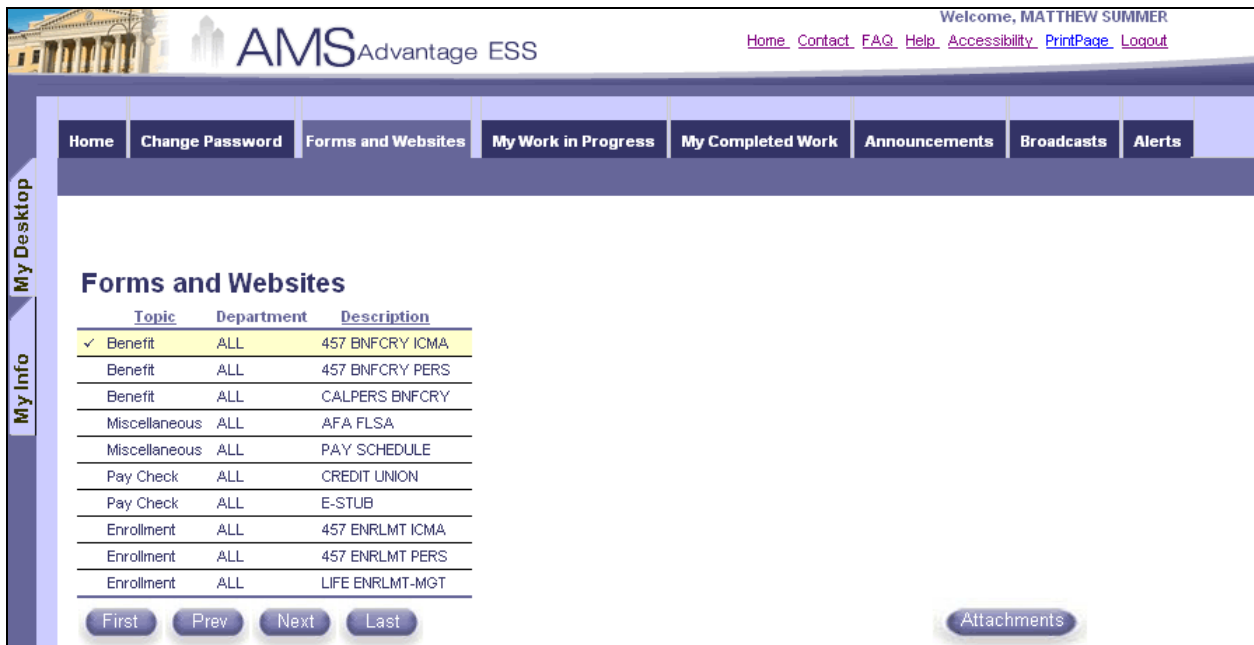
AMS Advantage ESS

Welcome, MATTHEW SUMMER

Home Contact FAQ Help Accessibility PrintPage Logout

Home | Change Password | Forms and Websites | My Work in Progress | My Completed Work | Announcements | Broadcasts | Alerts

My Desktop

My Info

Forms and Websites

| | Topic | Department | Description |
|---|---|---|---|
| ✓ | Benefit | ALL | 457 BNFCRY ICMA |
| | Benefit | ALL | 457 BNFCRY PERS |
| | Benefit | ALL | CALPERS BNFCRY |
| | Miscellaneous | ALL | AFA FLSA |
| | Miscellaneous | ALL | PAY SCHEDULE |
| | Pay Check | ALL | CREDIT UNION |
| | Pay Check | ALL | E-STUB |
| | Enrollment | ALL | 457 ENRLMT ICMA |
| | Enrollment | ALL | 457 ENRLMT PERS |
| | Enrollment | ALL | LIFE ENRLMT-MGT |

First Prev Next Last

Attachments